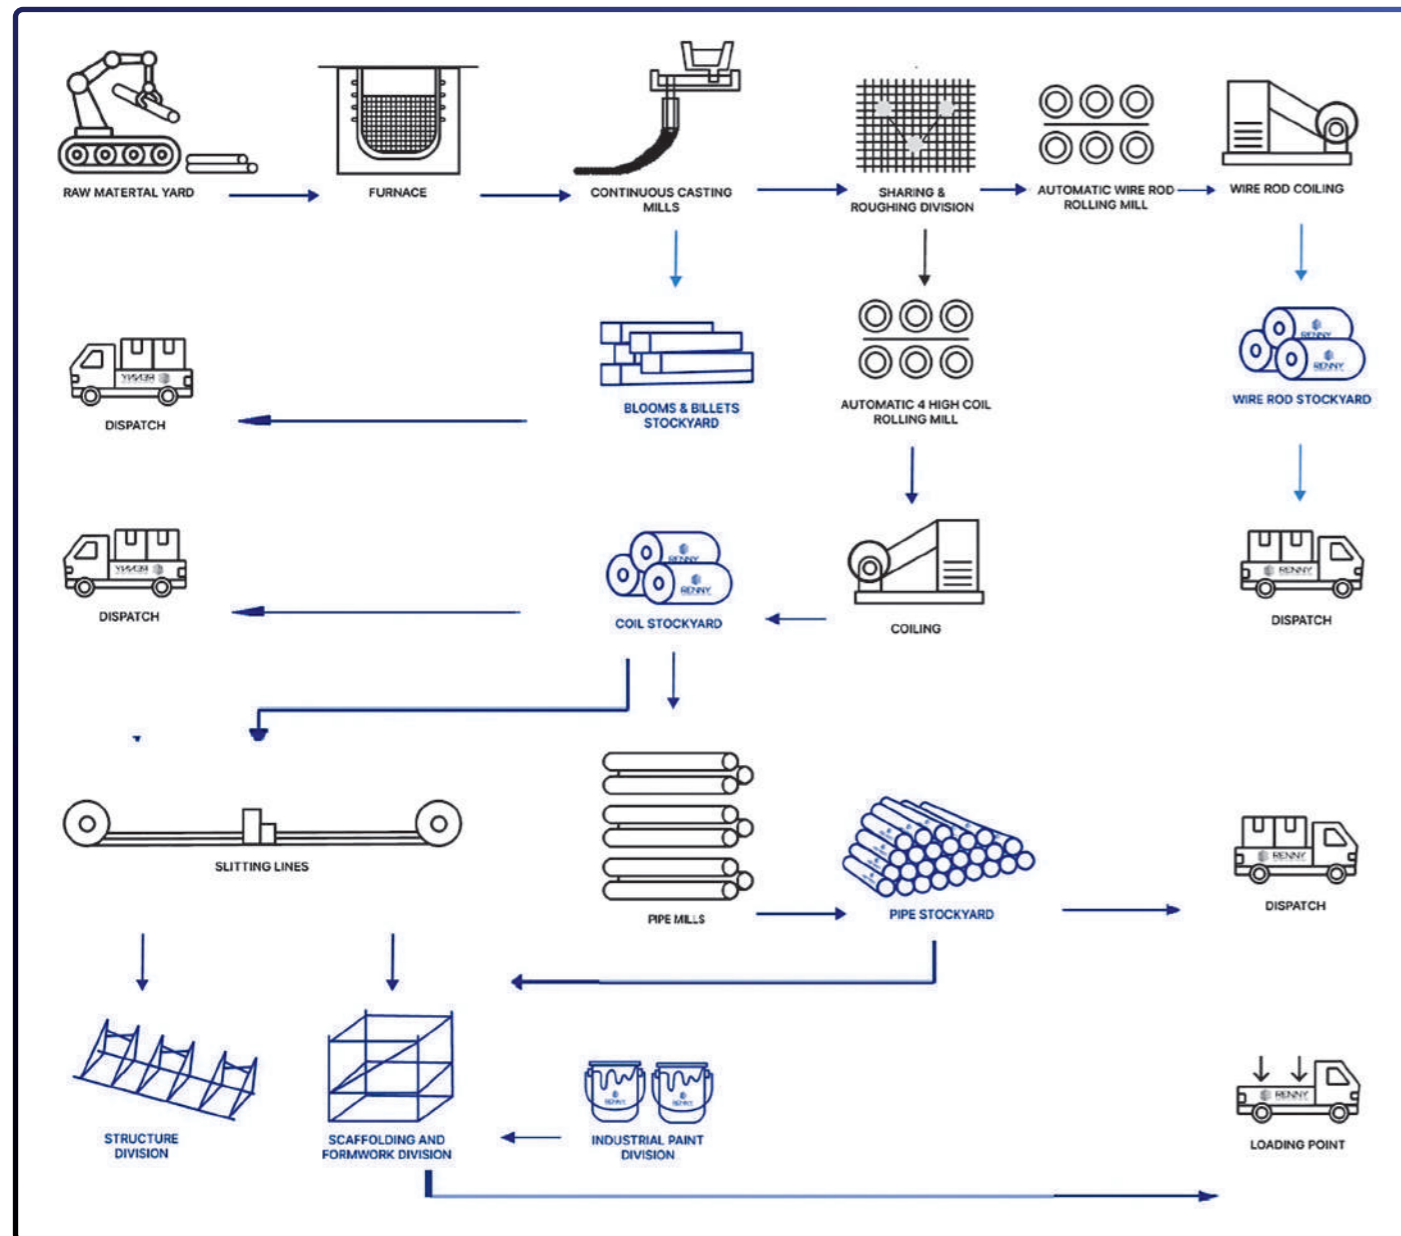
RAW MATERTAL YARD

FURNACE

CONTINUOUS CASTING MILLS

SHARING & ROUGHING DIVISION

AUTOMATIC WIRE ROD ROLLING MILL

WIRE ROD COILING

BLOOMS & BILLETS STOCKYARD

AUTOMATIC 4 HIGH COIL ROLLING MILL

RENNY

WIRE ROD STOCKYARD

DISPATCH

DISPATCH

COIL STOCKYARD

COILING

DISPATCH

SLITTING LINES

PIPE MILLS

PIPE STOCKYARD

DISPATCH

STRUCTURE DIVISION

SCAFFOLDING AND FORMWORK DIVISION

INDUSTRIAL PAINT DIVISION

LOADING POINT